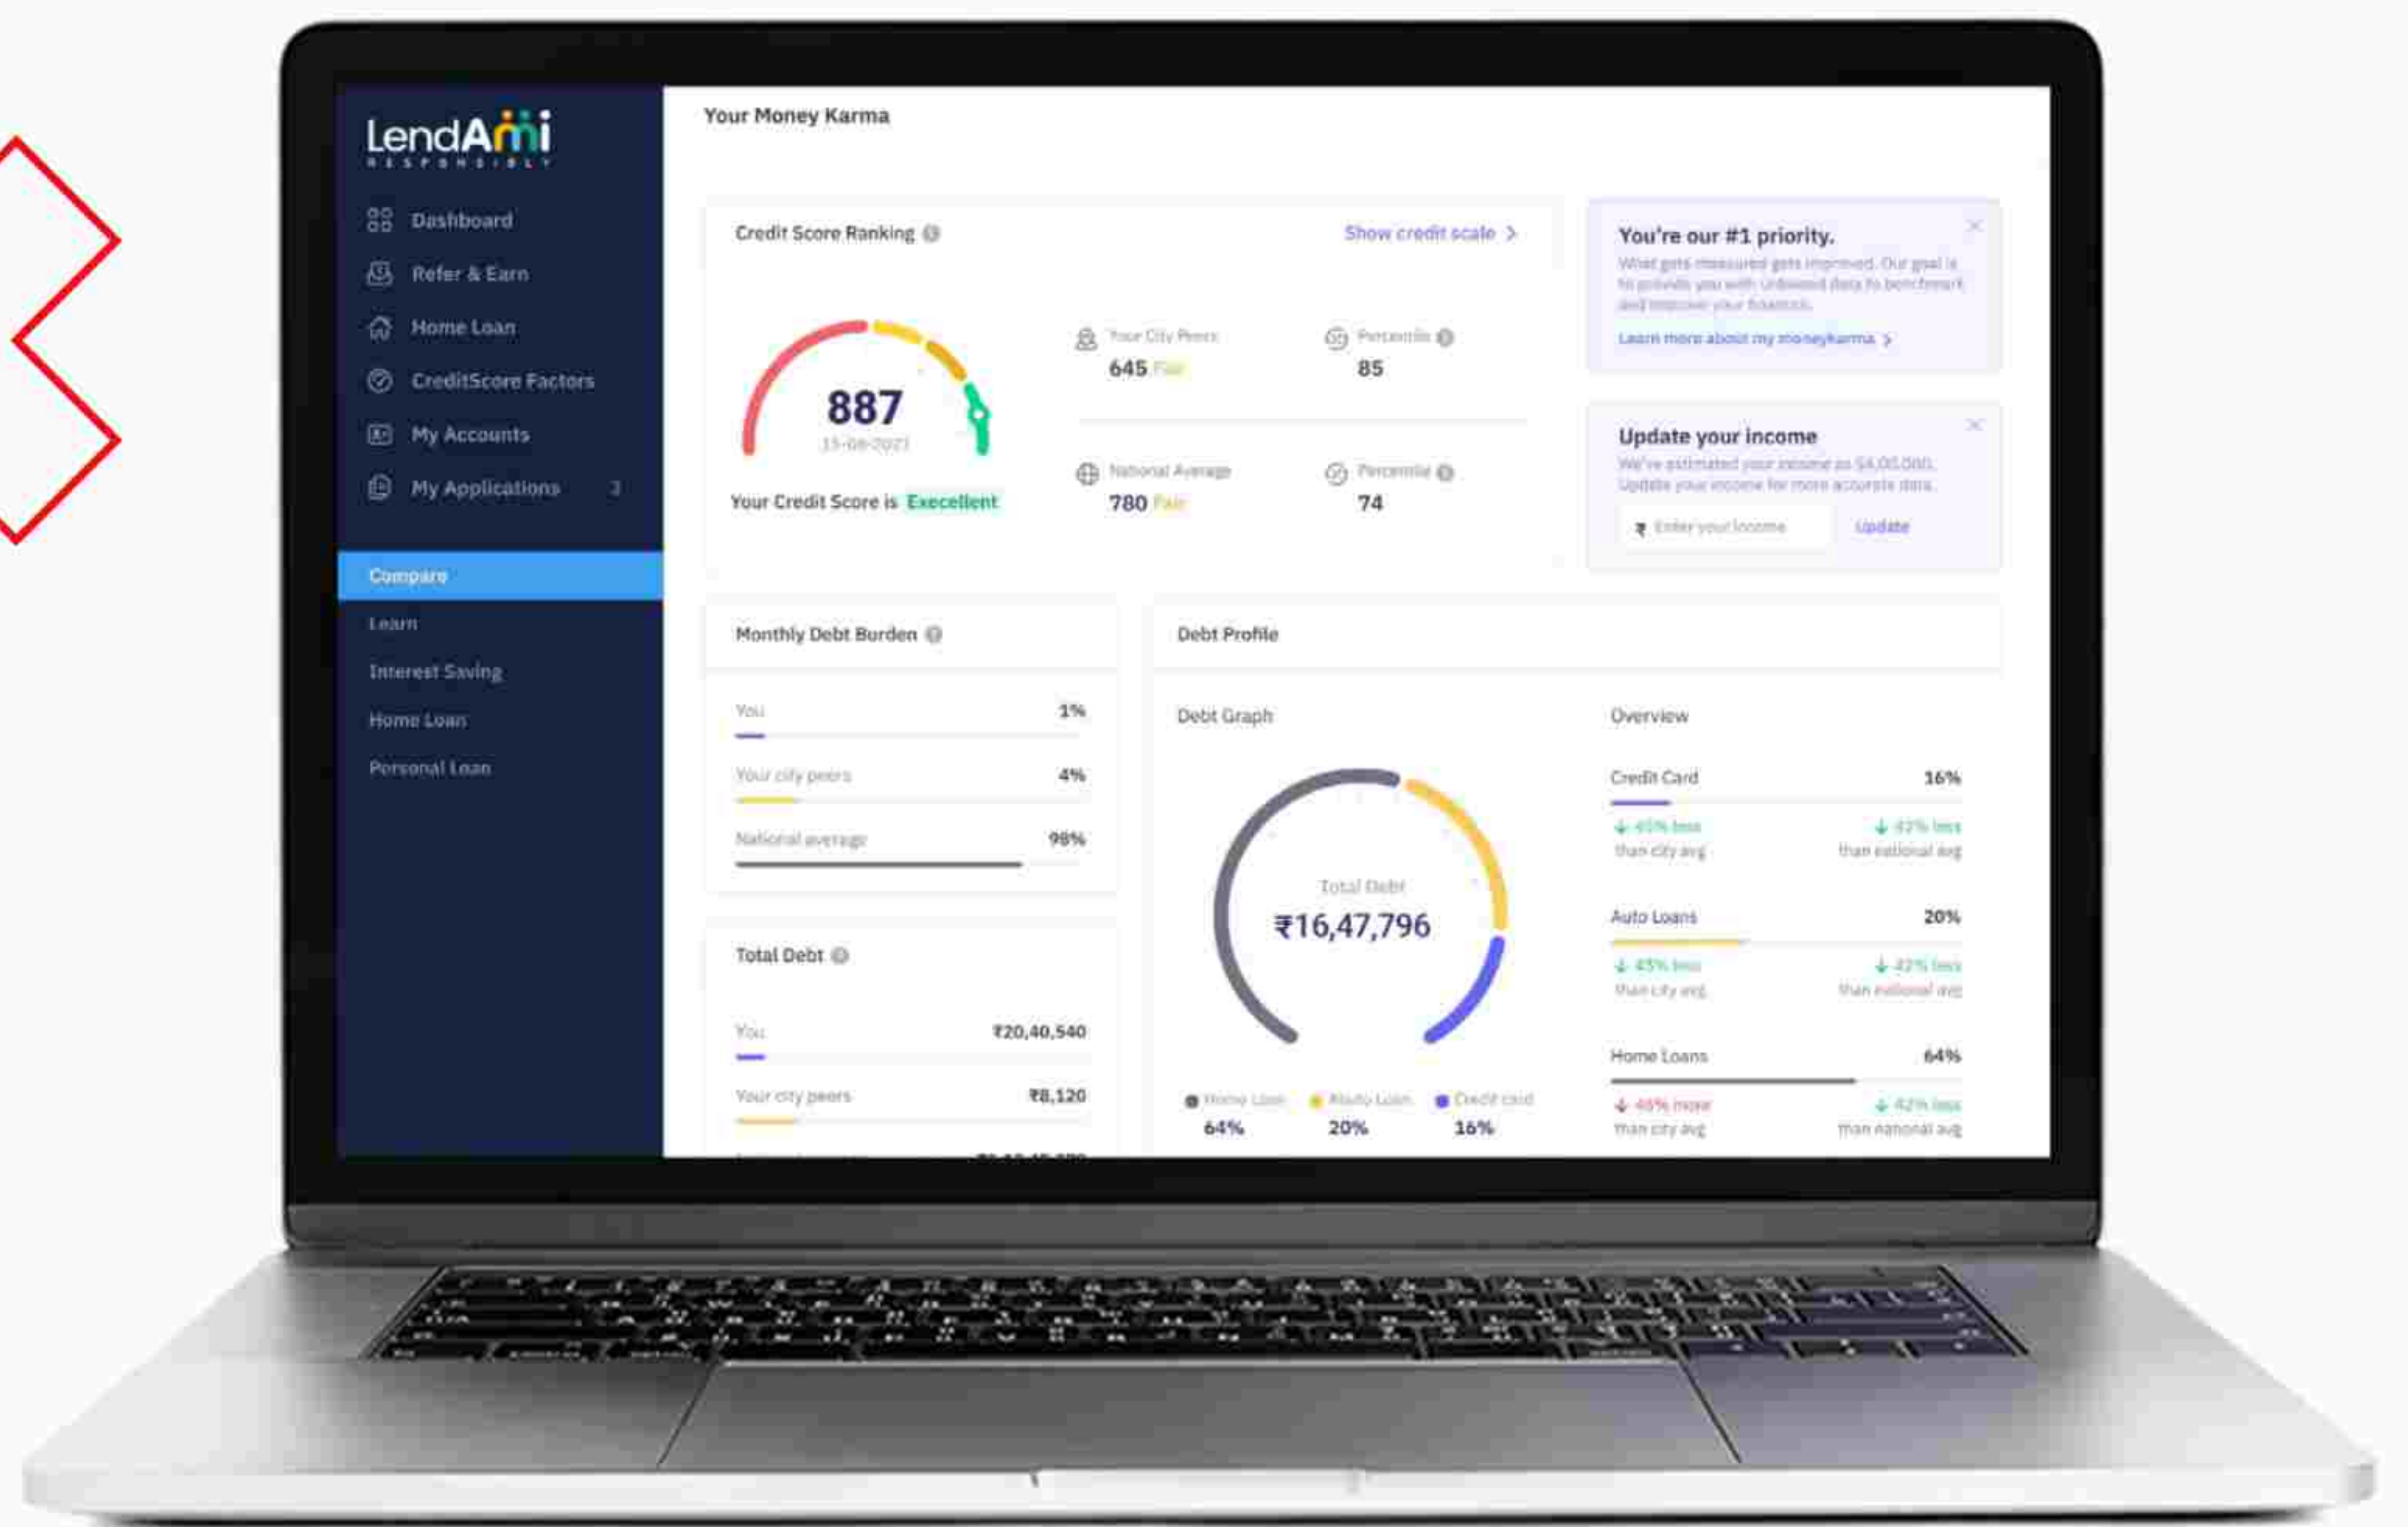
LendAmi
RESPONSIBLY

Dashboard
Refer & Earn
Home Loan
CreditScore Factors
My Accounts
My Applications 3

Compare
Learn
Interest Saving
Home Loan
Personal Loan

Your Money Karma

Credit Score Ranking
Show credit scale >

887
15-06-2021
Your Credit Score is Excellent

Your City Peers
645 Fair
Percentile
85
National Average
780 Fair
Percentile
74

You're our #1 priority.
What gets measured gets improved. Our goal is to provide you with unbiased data to benchmark and improve your finances.
Learn more about my moneykarma >

Update your income
We've estimated your income as ₹4,00,000. Update your income for more accurate data.
₹ Enter your income
Update

Monthly Debt Burden
You 1%
Your city peers 4%
National average 98%

Total Debt
You ₹20,40,540
Your city peers ₹8,120
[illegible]

Debt Profile
Debt Graph
Total Debt
₹16,47,796
Home Loan 64%
Auto Loan 20%
Credit card 16%

Overview
Credit Card 16%
45% less than city avg
42% less than national avg
Auto Loans 20%
45% less than city avg
42% less than national avg
Home Loans 64%
46% more than city avg
42% less than national avg